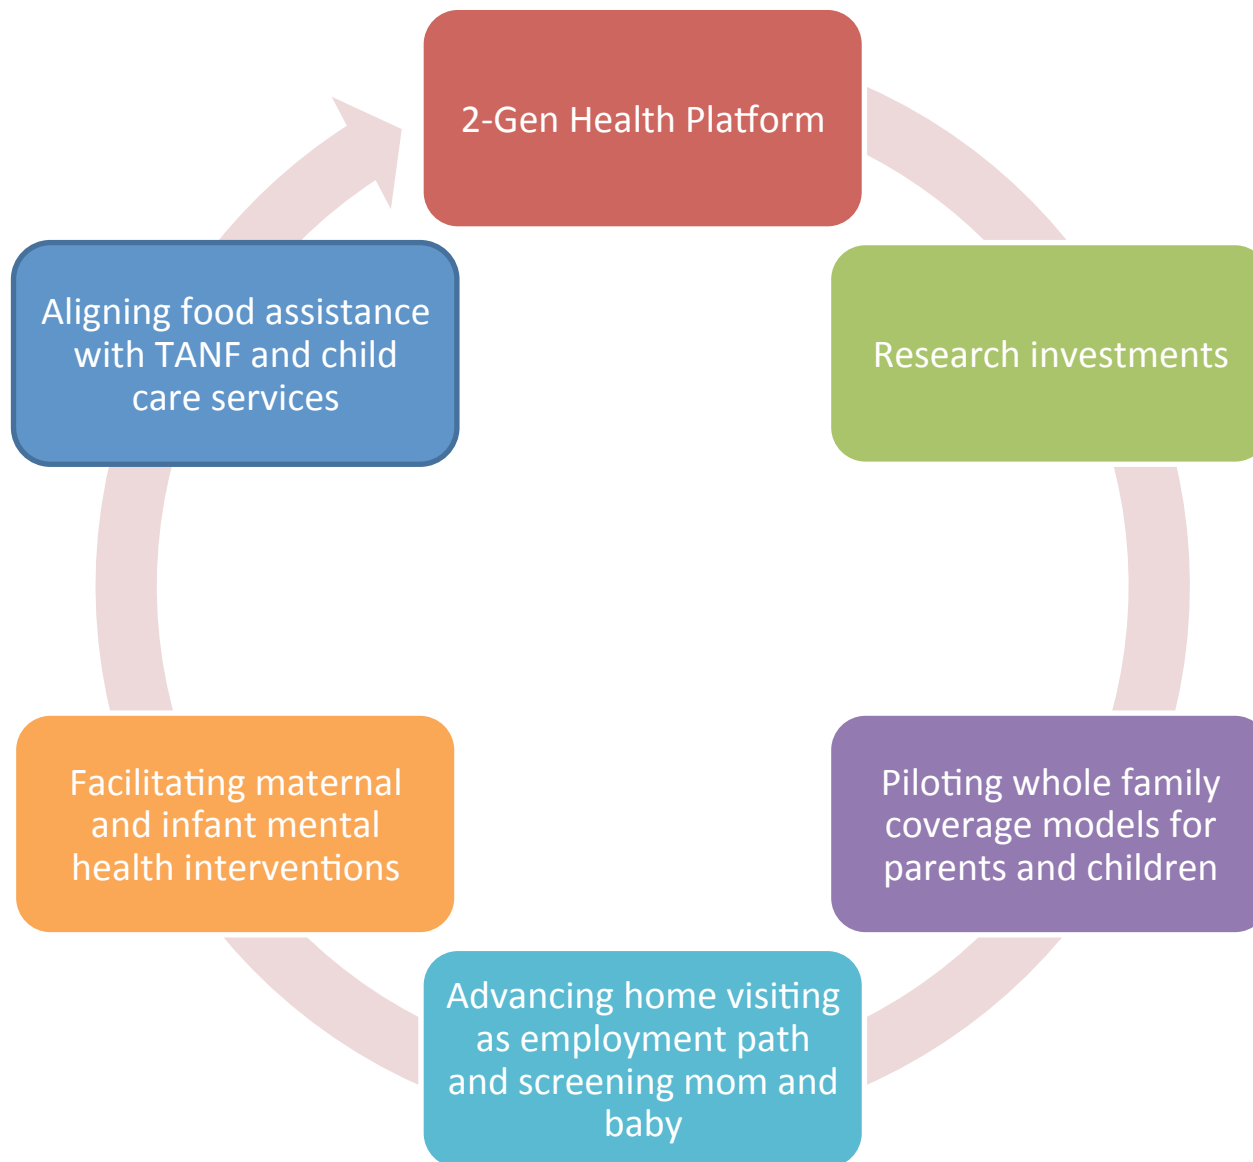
2-Gen Health Platform

Research investments

Piloting whole family coverage models for parents and children

Advancing home visiting as employment path and screening mom and baby

Facilitating maternal and infant mental health interventions

Aligning food assistance with TANF and child care services